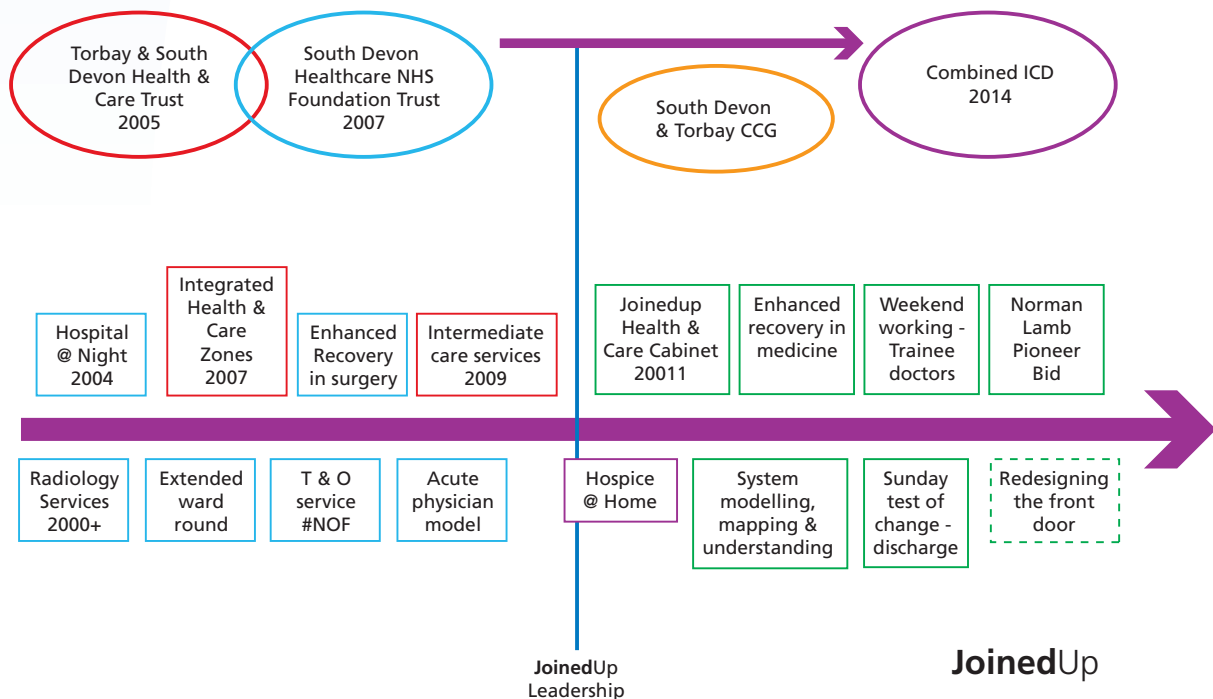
Torbay & South Devon Health & Care Trust 2005

South Devon Healthcare NHS Foundation Trust 2007

South Devon & Torbay CCG

Combined ICD 2014

Hospital @ Night 2004

Integrated Health & Care Zones 2007

Enhanced Recovery in surgery

Intermediate care services 2009

Joinedup Health & Care Cabinet 20011

Enhanced recovery in medicine

Weekend working - Trainee doctors

Norman Lamb Pioneer Bid

Radiology Services 2000+

Extended ward round

T & O service #NOF

Acute physician model

Hospice @ Home

System modelling, mapping & understanding

Sunday test of change - discharge

Redesigning the front door

JoinedUp Leadership

JoinedUp